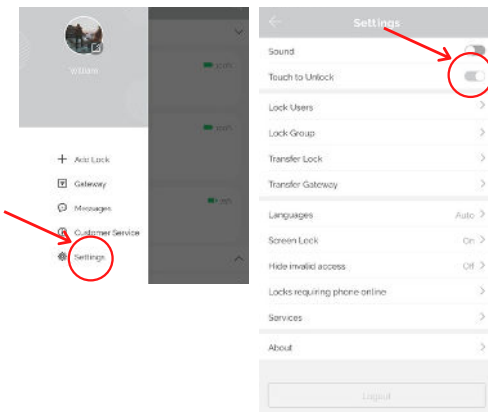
William

Add Lock
Gateway
Messages
Customer Service
Settings

Settings
Sound
Touch to Unlock
Lock Users
Lock Group
Transfer Lock
Transfer Gateway
Languages Auto
Screen Lock On
Hide invalid access Off
Locks requiring phone online
Services
About
Logout